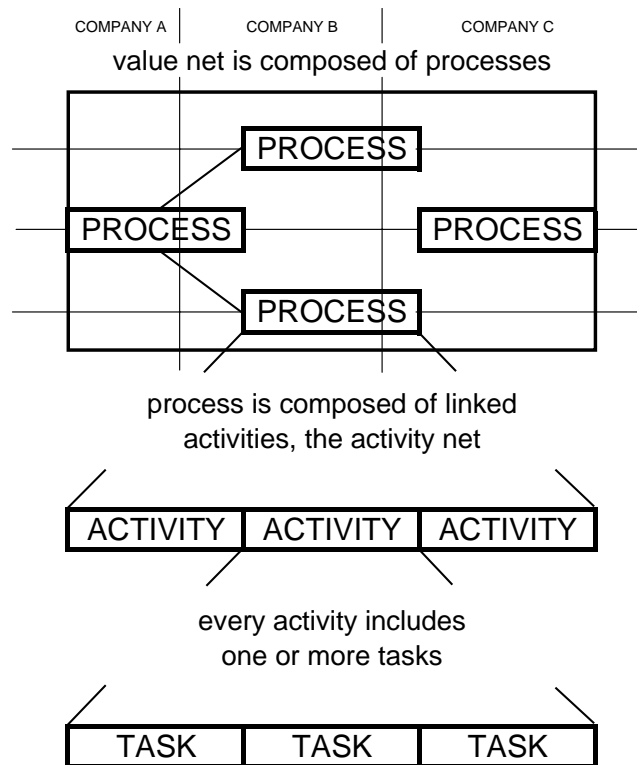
COMPANY A

COMPANY B

COMPANY C

value net is composed of processes

PROCESS

PROCESS

PROCESS

PROCESS

process is composed of linked activities, the activity net

ACTIVITY

ACTIVITY

ACTIVITY

every activity includes one or more tasks

TASK

TASK

TASK